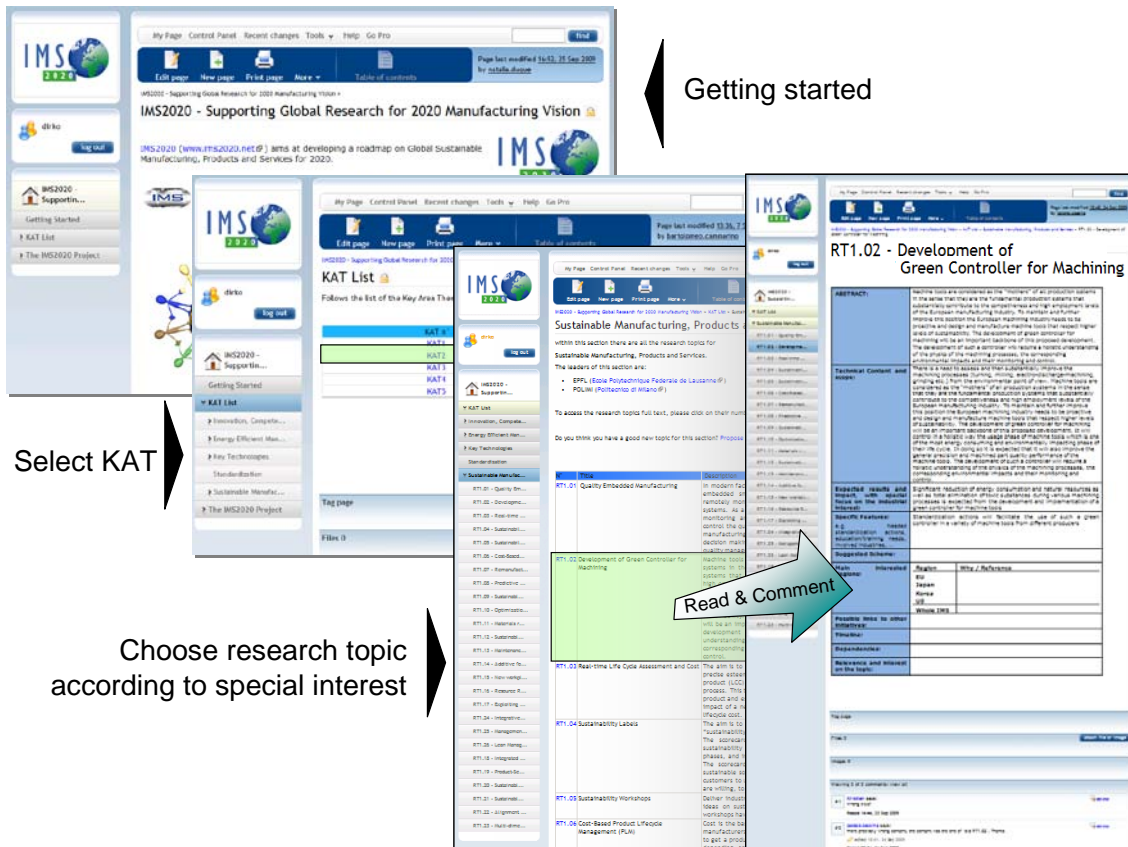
Getting started

Select KAT

Choose research topic according to special interest

Read & Comment

My Page Control Panel Recent changes Tools Help Go Pro

find

Edit page New page Print page More

Table of contents

Page last modified 16:52, 25 Sep 2009 by natalia.duque

IMS2020 - Supporting Global Research for 2020 Manufacturing Vision

IMS2020 (www.ims2020.net) aims at developing a roadmap on Global Sustainable Manufacturing, Products and Services for 2020.

dirko

log out

IMS2020 - Supportin...

Getting Started

KAT List

The IMS2020 Project

KAT List

Follows the list of the Key Area The

KAT

KAT1

KAT2

KAT3

KAT4

KAT5

Innovation, Compete...

Energy Efficient Man...

Key Technologies

Standardisation

Sustainable Manufac...

Tag page

Files 0

Sustainable Manufacturing, Products

within this section there are all the research topics for Sustainable Manufacturing, Products and Services.

The leaders of this section are:

EPFL (Ecole Polytechnique Federale de Lausanne)

POLIMI (Politecnico di Milano)

To access the research topics full text, please click on their num

Do you think you have a good new topic for this section? Propose

Title

RT1.01 Quality Embedded Manufacturing

RT1.02 Development of Green Controller for Machining

RT1.03 Real-time Life Cycle Assessment and Cost

RT1.04 Sustainability Labels

RT1.05 Sustainability Workshops

RT1.06 Cost-Based Product Lifecycle Management (PLM)

RT1.02 - Development of Green Controller for Machining

ABSTRACT:

Technical Content and scope:

Expected results and impact, with special focus on the industrial interest:

Specific Features:

Suggested Scheme:

Main interested Regions:

Region

Why / Reference

EU

Japan

Korea

US

Whole IMS

Possible links to other initiatives:

Timeline:

Dependencies:

Relevance and interest on the topic: